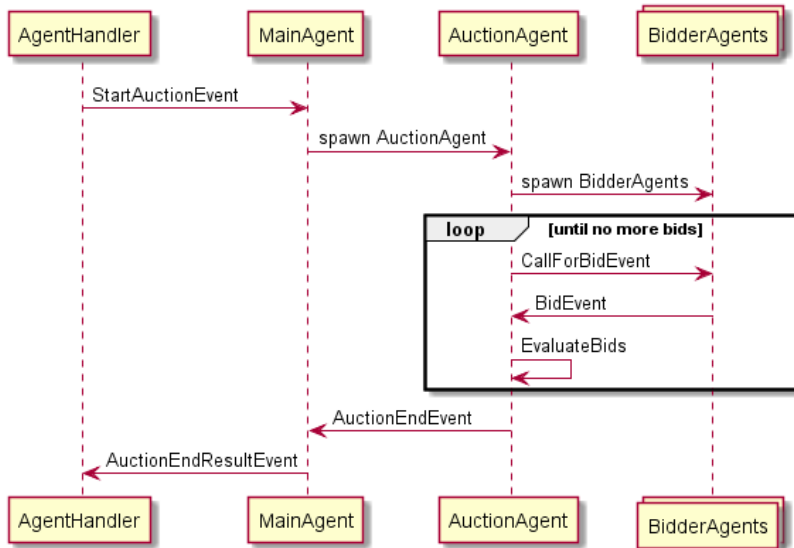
AgentHandler MainAgent AuctionAgent BidderAgents

StartAuctionEvent

spawn AuctionAgent

spawn BidderAgents

loop [until no more bids]

CallForBidEvent

BidEvent

EvaluateBids

AuctionEndEvent

AuctionEndResultEvent

AgentHandler MainAgent AuctionAgent BidderAgents